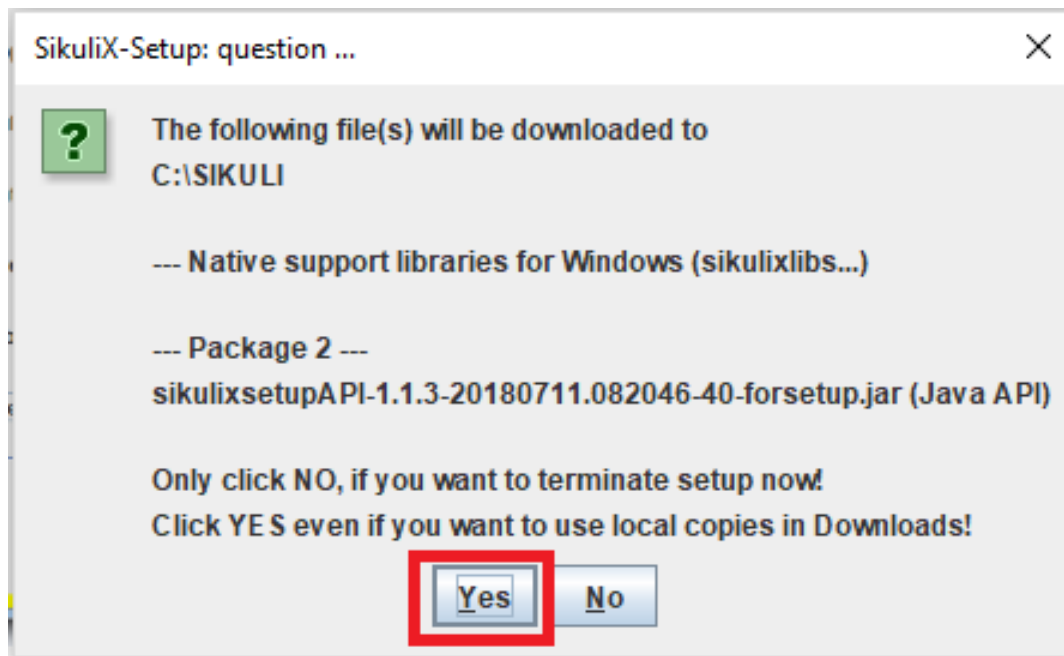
SikuliX-Setup: question ...

?

The following file(s) will be downloaded to
C:\SIKULI

--- Native support libraries for Windows (sikulixlibs...)

--- Package 2 ---
sikulixsetupAPI-1.1.3-20180711.082046-40-forsetup.jar (Java API)

Only click NO, if you want to terminate setup now!
Click YES even if you want to use local copies in Downloads!

Yes No